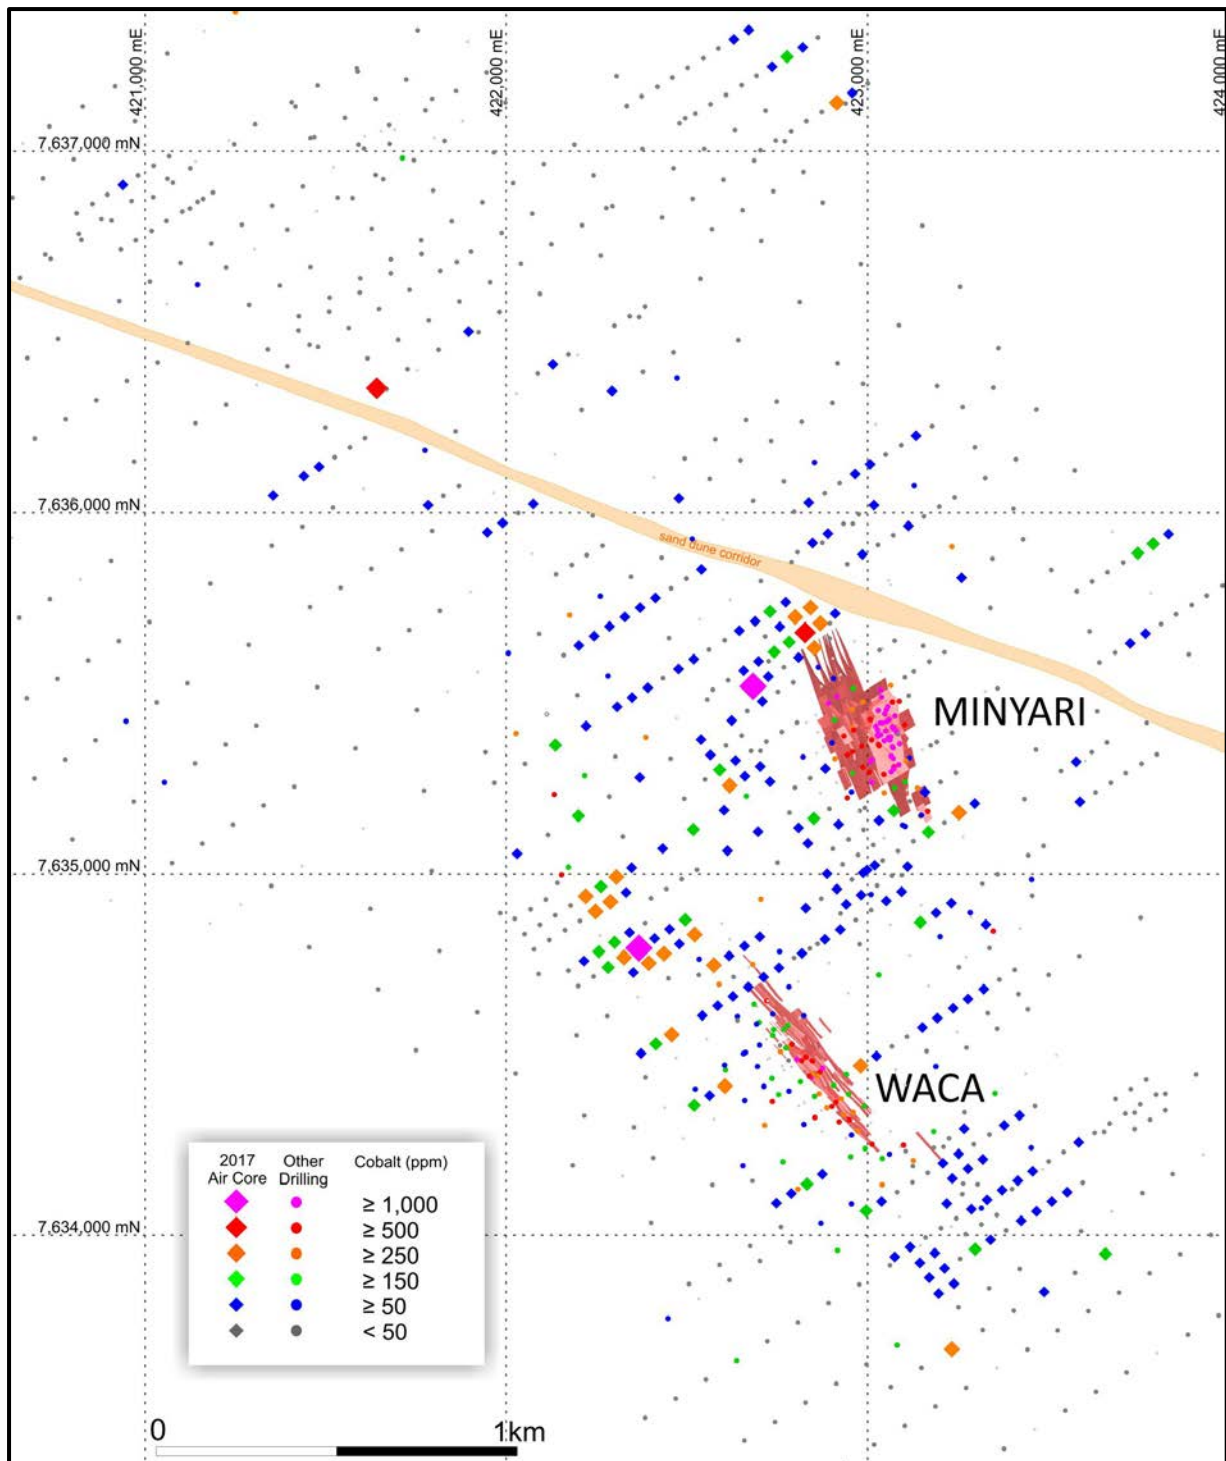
421,000 mE
422,000 mE
423,000 mE
424,000 mE
7,637,000 mN
7,636,000 mN
7,635,000 mN
7,634,000 mN
sand dune corridor
MINYARI
WACA

| 2017 Air Core | Other Drilling | Cobalt (ppm) |
|---|---|---|
| | | ≥ 1,000 |
| | | ≥ 500 |
| | | ≥ 250 |
| | | ≥ 150 |
| | | ≥ 50 |
| | | < 50 |

0
1km